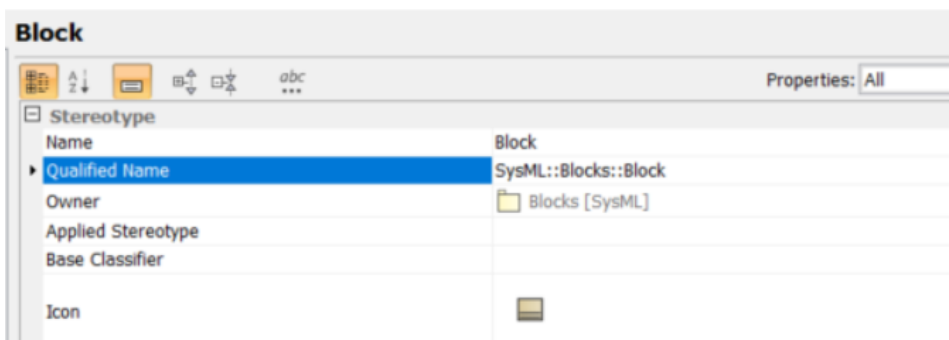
Block

abc

Properties: All

Stereotype

| | |
|---|---|
| Name | Block |
| Qualified Name | SysML::Blocks::Block |
| Owner | Blocks [SysML] |
| Applied Stereotype | |
| Base Classifier | |
| Icon | |